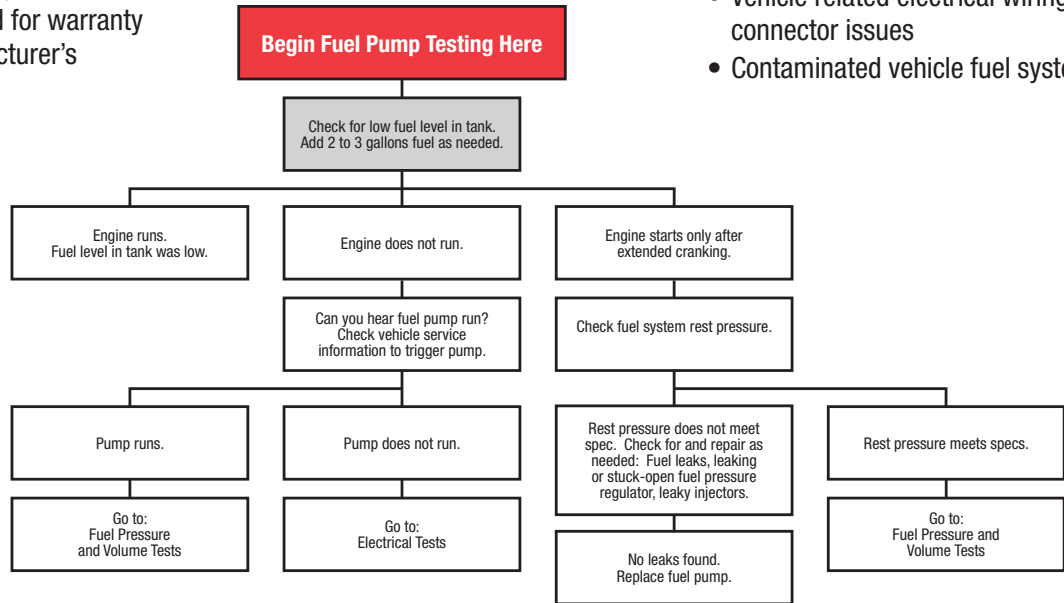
l for warranty
cturer's

• Vehicle related electrical wiring
connector issues
• Contaminated vehicle fuel syste

Begin Fuel Pump Testing Here

Check for low fuel level in tank. Add 2 to 3 gallons fuel as needed.

Engine runs. Fuel level in tank was low.

Engine does not run.

Engine starts only after extended cranking.

Can you hear fuel pump run? Check vehicle service information to trigger pump.

Check fuel system rest pressure.

Pump runs.

Pump does not run.

Rest pressure does not meet spec. Check for and repair as needed: Fuel leaks, leaking or stuck-open fuel pressure regulator, leaky injectors.

Rest pressure meets specs.

Go to: Fuel Pressure and Volume Tests

Go to: Electrical Tests

No leaks found. Replace fuel pump.

Go to: Fuel Pressure and Volume Tests